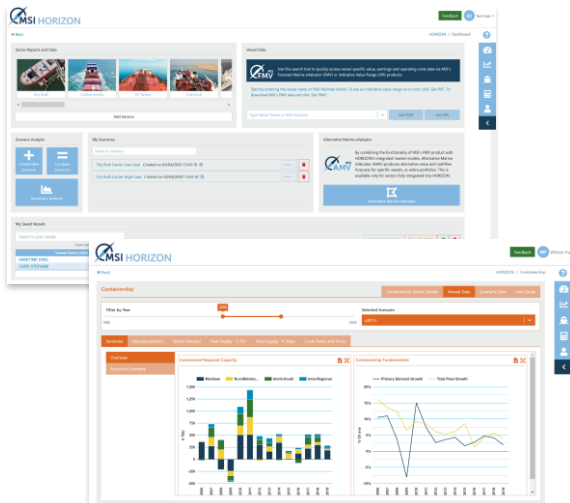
MSI HORIZON

Feedback

< Back

HORIZON / Dashboard

Sector Reports and Data

Dry Bulk

Crude Tanker

Oil Tanker

Container

Add Sectors

Vessel Data

FMV

Use the search tool to quickly access vessel specific values, earnings and operating costs data via MSI's Forecast Marine eValuation (FMV) or Indicative Value Range (IVR) products.

Get FMV

See IVR

Scenario Analysis

Create New Scenario

Compare Scenarios

Sensitivity Analysis

My Scenarios

Dry Bulk Carrier Low Case Created on 03/06/2021 13:43:18

Dry Bulk Carrier High Case Created on 03/06/2021 13:43:18

Alternative Marine eValuator

AMV

Alternative Marine eValuator

My Saved Vessels

Search in your vessels

Vessel Name

MARITIME KING

CAPE STEPHANE

MSI HORIZON

Feedback

< Back

HORIZON / Containership

Containership

Containership Sector Update

Annual Data

Quarterly Data

User Guide

Filter by Year

Selected Scenario

Summary

Macroeconomics

Asset Demand

Fleet Supply

Fleet Supply

Costs, Rates and Prices

Overview

Seasonal Summary

Containerised Required Capacity

Mainlane

Non-Mainlane

North-South

Intra-Regional

Containership Fundamentals

Primary Demand Growth

Total Fleet Growth